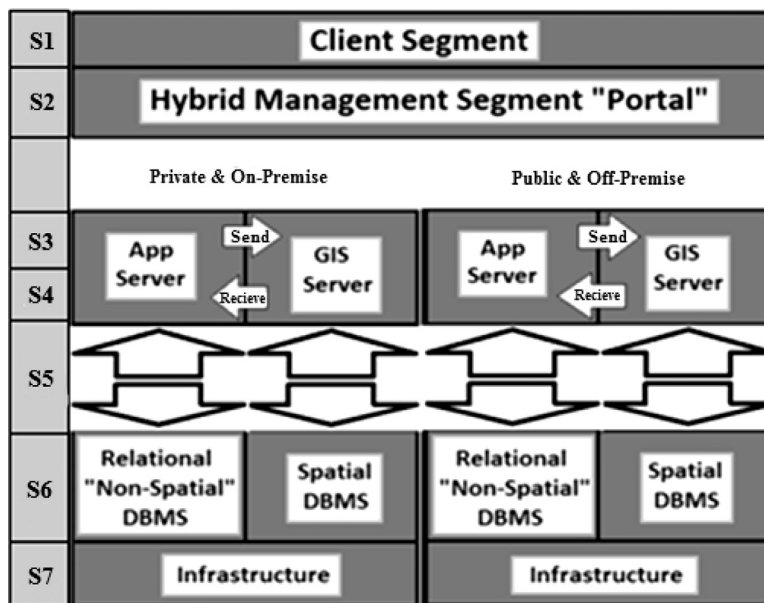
S1 Client Segment

S2 Hybrid Management Segment "Portal"

Private & On-Premise

Public & Off-Premise

S3

S4

App Server

Send

Recieve

GIS Server

App Server

Send

Recieve

GIS Server

S5

S6

Relational "Non-Spatial" DBMS

Spatial DBMS

Relational "Non-Spatial" DBMS

Spatial DBMS

S7

Infrastructure

Infrastructure